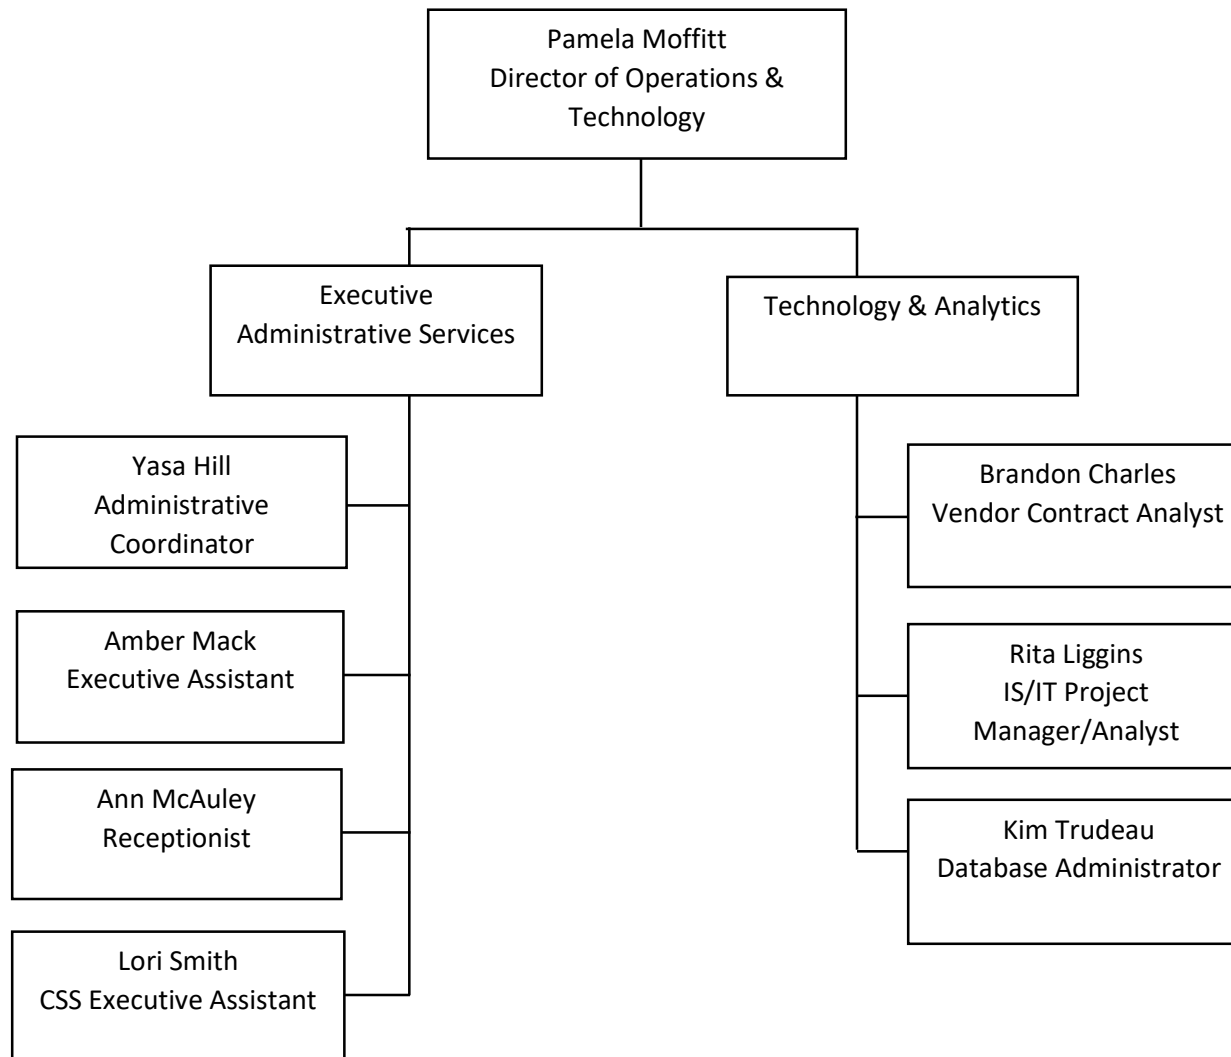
Pamela Moffitt
Director of Operations & Technology

Executive Administrative Services

Technology & Analytics

Yasa Hill
Administrative Coordinator

Amber Mack
Executive Assistant

Ann McAuley
Receptionist

Lori Smith
CSS Executive Assistant

Brandon Charles
Vendor Contract Analyst

Rita Liggins
IS/IT Project Manager/Analyst

Kim Trudeau
Database Administrator